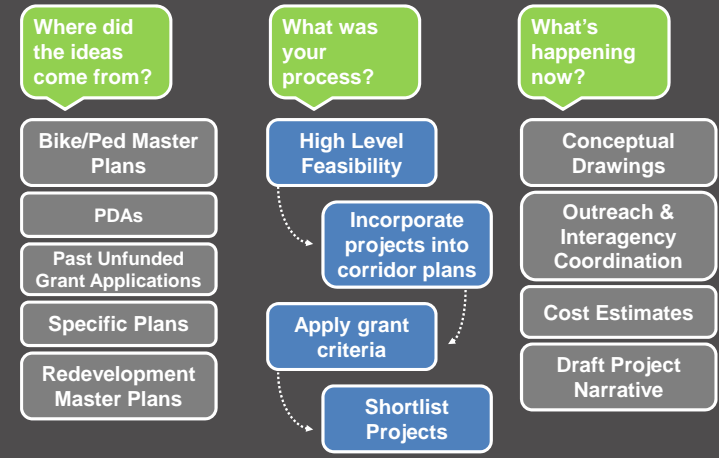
Where did the ideas come from?

Bike/Ped Master Plans

PDAs

Past Unfunded Grant Applications

Specific Plans

Redevelopment Master Plans

What was your process?

High Level Feasibility

Incorporate projects into corridor plans

Apply grant criteria

Shortlist Projects

What's happening now?

Conceptual Drawings

Outreach & Interagency Coordination

Cost Estimates

Draft Project Narrative